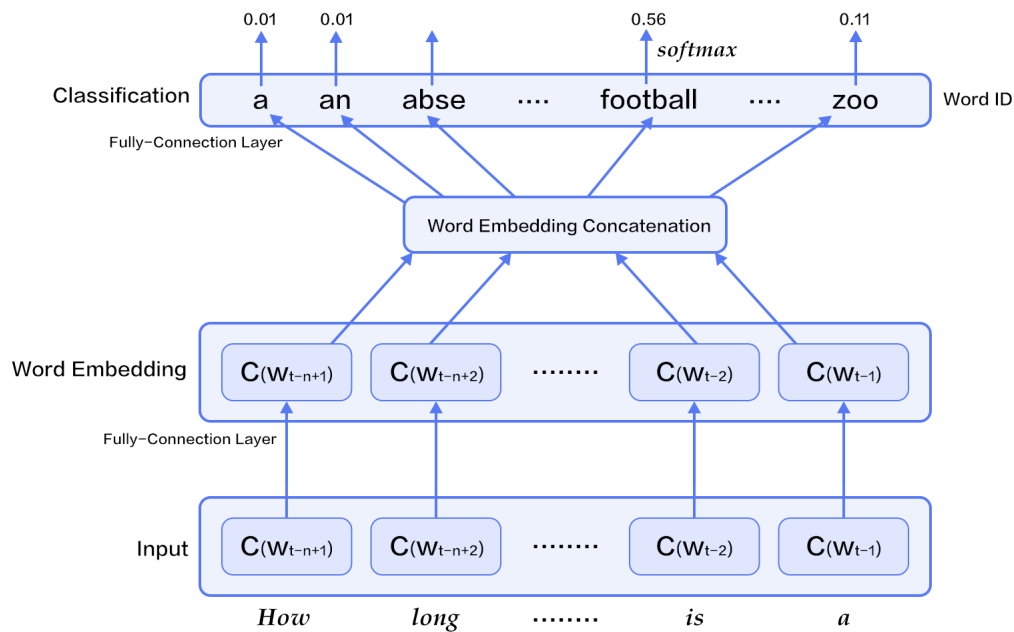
0.01 0.01 0.56 0.11

softmax

Classification

a an abse ···· football ···· zoo

Word ID

Fully-Connection Layer

Word Embedding Concatenation

Word Embedding

$C(w_{t-n+1})$ $C(w_{t-n+2})$ ········ $C(w_{t-2})$ $C(w_{t-1})$

Fully-Connection Layer

Input

$C(w_{t-n+1})$ $C(w_{t-n+2})$ ········ $C(w_{t-2})$ $C(w_{t-1})$

How long ········ is a